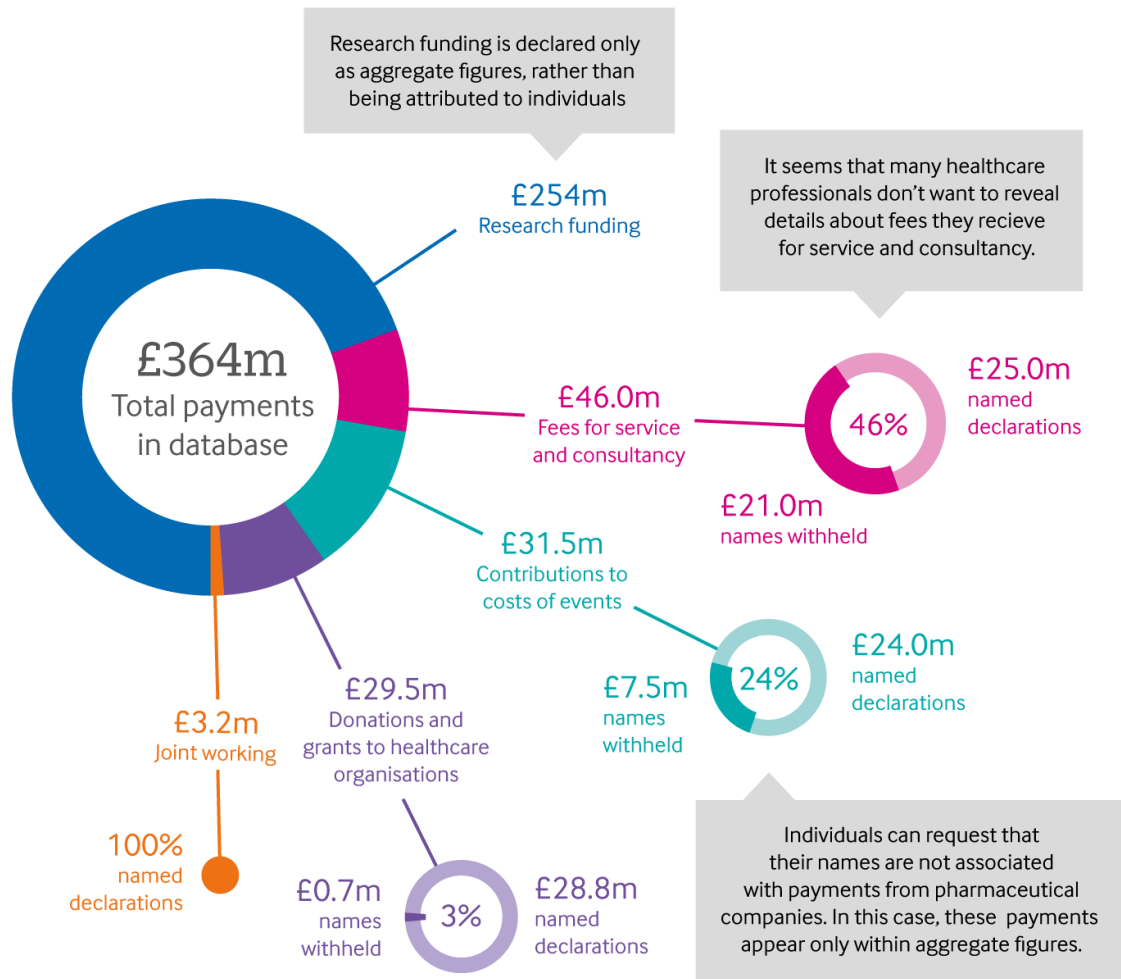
Research funding is declared only as aggregate figures, rather than being attributed to individuals

£254m
Research funding

It seems that many healthcare professionals don't want to reveal details about fees they recieve for service and consultancy.

£364m
Total payments in database

£46.0m
Fees for service and consultancy

46%

£25.0m
named declarations

£21.0m
names withheld

£31.5m
Contributions to costs of events

24%

£24.0m
named declarations

£7.5m
names withheld

£29.5m
Donations and grants to healthcare organisations

£3.2m
Joint working

100%
named declarations

£0.7m
names withheld

3%

£28.8m
named declarations

Individuals can request that their names are not associated with payments from pharmaceutical companies. In this case, these payments appear only within aggregate figures.